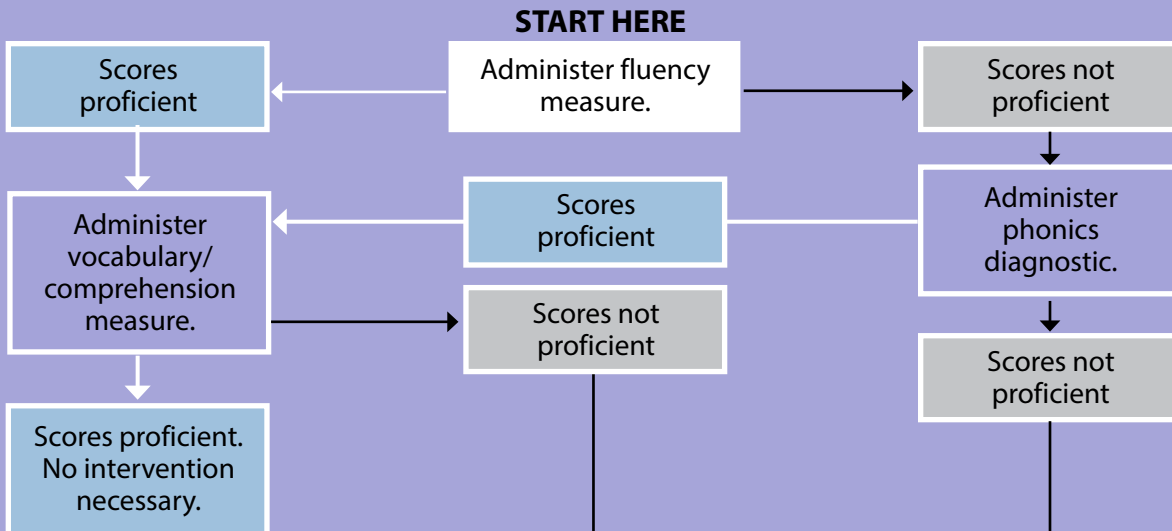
START HERE

Administer fluency measure.

Scores proficient

Scores not proficient

Administer vocabulary/ comprehension measure.

Scores proficient

Administer phonics diagnostic.

Scores not proficient

Scores not proficient

Scores proficient. No intervention necessary.